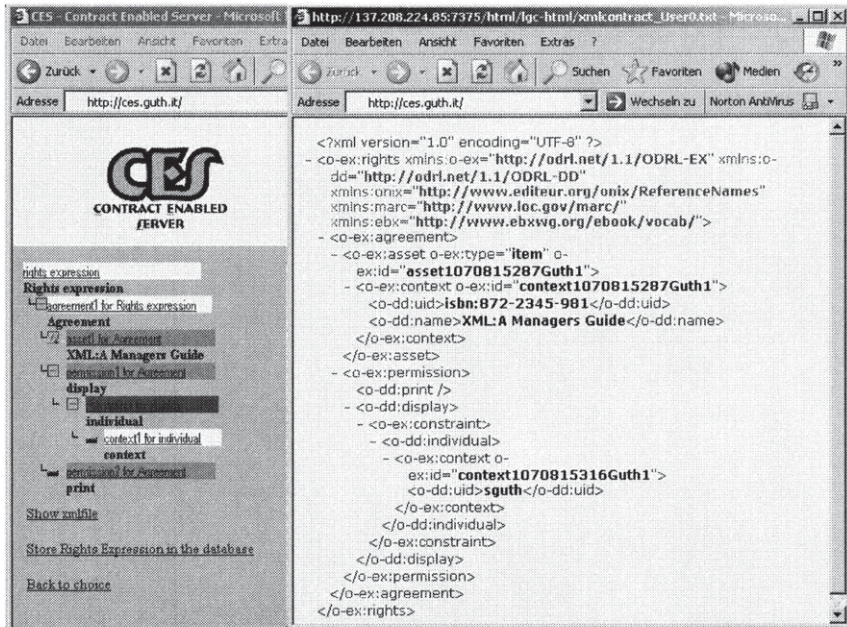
CES - Contract Enabled Server - Microsoft

Datei Bearbeiten Ansicht Favoriten Extra

Zurück

Adresse http://ces.guth.it/

CES
CONTRACT ENABLED SERVER

rights expression
Rights expression
agreement1 for Rights expression
Agreement
asset1 for Agreement
XML:A Managers Guide
permission1 for Agreement
display
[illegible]
individual
context1 for individual
context
permission2 for Agreement
print

Show xmlfile

Store Rights Expression in the database

Back to choice

http://137.208.224.85:7375/html/lgc-html/xmlcontract_User0.txt - Microso...

Datei Bearbeiten Ansicht Favoriten Extras ?

Zurück Suchen Favoriten Medien

Adresse http://ces.guth.it/ Wechseln zu Norton AntiVirus

<?xml version="1.0" encoding="UTF-8" ?>
- <o-ex:rights xmlns:o-ex="http://odrl.net/1.1/ODRL-EX" xmlns:o-dd="http://odrl.net/1.1/ODRL-DD" xmlns:onix="http://www.editeur.org/onix/ReferenceNames" xmlns:marc="http://www.loc.gov/marc/" xmlns:ebx="http://www.ebxwg.org/ebook/vocab/">
- <o-ex:agreement>
- <o-ex:asset o-ex:type="item" o-ex:id="asset1070815287Guth1">
- <o-ex:context o-ex:id="context1070815287Guth1">
<o-dd:uid>isbn:872-2345-981</o-dd:uid>
<o-dd:name>XML:A Managers Guide</o-dd:name>
</o-ex:context>
</o-ex:asset>
- <o-ex:permission>
<o-dd:print />
- <o-dd:display>
- <o-ex:constraint>
- <o-dd:individual>
- <o-ex:context o-ex:id="context1070815316Guth1">
<o-dd:uid>sguth</o-dd:uid>
</o-ex:context>
</o-dd:individual>
</o-ex:constraint>
</o-dd:display>
</o-ex:permission>
</o-ex:agreement>
</o-ex:rights>